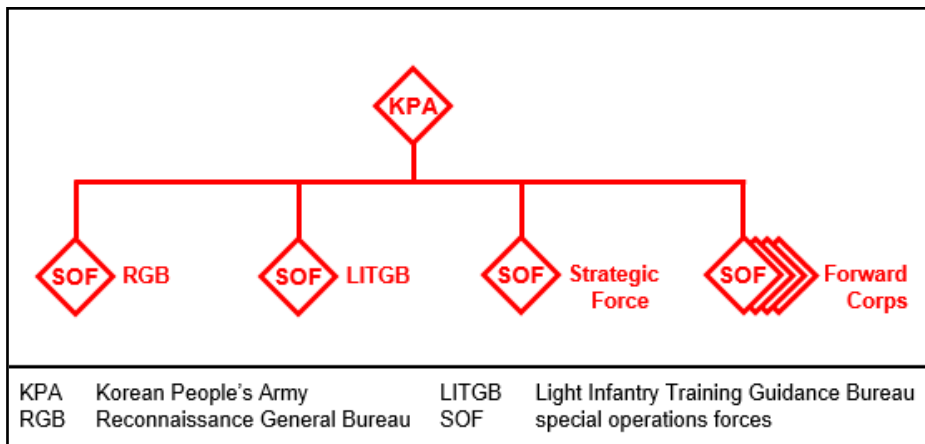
KPA

SOF RGB

SOF LITGB

SOF Strategic Force

SOF Forward Corps

| | | | |
|---|---|---|---|
| KPA | Korean People's Army | LITGB | Light Infantry Training Guidance Bureau |
| RGB | Reconnaissance General Bureau | SOF | special operations forces |